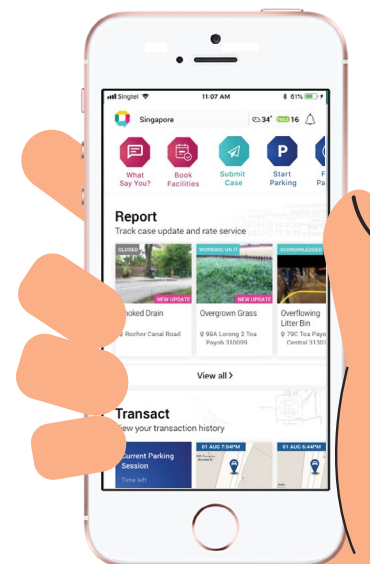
Singtel 11:07 AM 61%

Singapore 34° PSI 16

What Say You?

Book Facilities

Submit Case

Start Parking

F P

Report

Track case update and rate service

CLOSED

NEW UPDATE

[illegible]hoked Drain

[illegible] Rochor Canal Road

WORKING ON IT

NEW UPDATE

Overgrown Grass

99A Lorong 2 Toa Payoh 330099

ACKNOWLEDGED

Overflowing Litter Bin

79C Toa Payoh Central 3330

View all >

Transact

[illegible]ew your transaction history

Current Parking Session

Time left

01 AUG 7:04PM

01 AUG 6:44PM